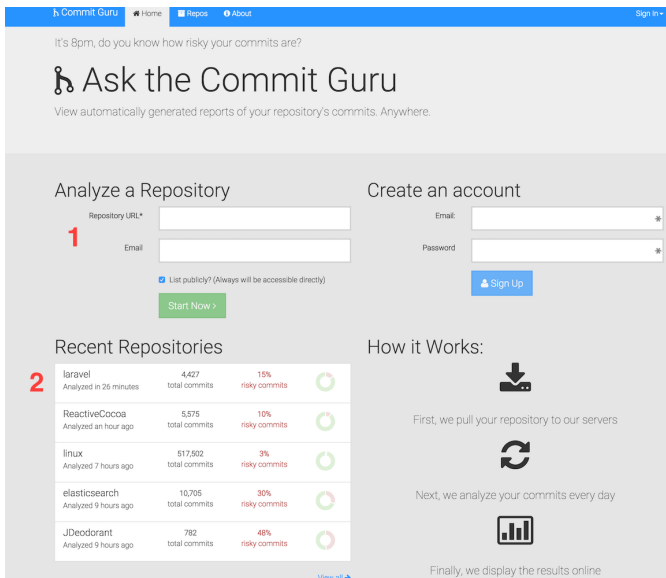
Commit Guru Home Repos About Sign in

It's 8pm, do you know how risky your commits are?

Ask the Commit Guru

View automatically generated reports of your repository's commits. Anywhere.

Analyze a Repository

1

Repository URL*

Email

List publicly? (Always will be accessible directly)

Start Now ›

Create an account

Email

Password

Sign Up

Recent Repositories

2

| | | |
|---|---|---|
| laravel Analyzed in 26 minutes | 4,427 total commits | 15% risky commits |
| ReactiveCocoa Analyzed an hour ago | 5,575 total commits | 10% risky commits |
| linux Analyzed 7 hours ago | 517,502 total commits | 3% risky commits |
| elasticsearch Analyzed 9 hours ago | 10,705 total commits | 30% risky commits |
| JDeodorant Analyzed 9 hours ago | 782 total commits | 48% risky commits |

View all

How it Works:

First, we pull your repository to our servers

Next, we analyze your commits every day

Finally, we display the results online